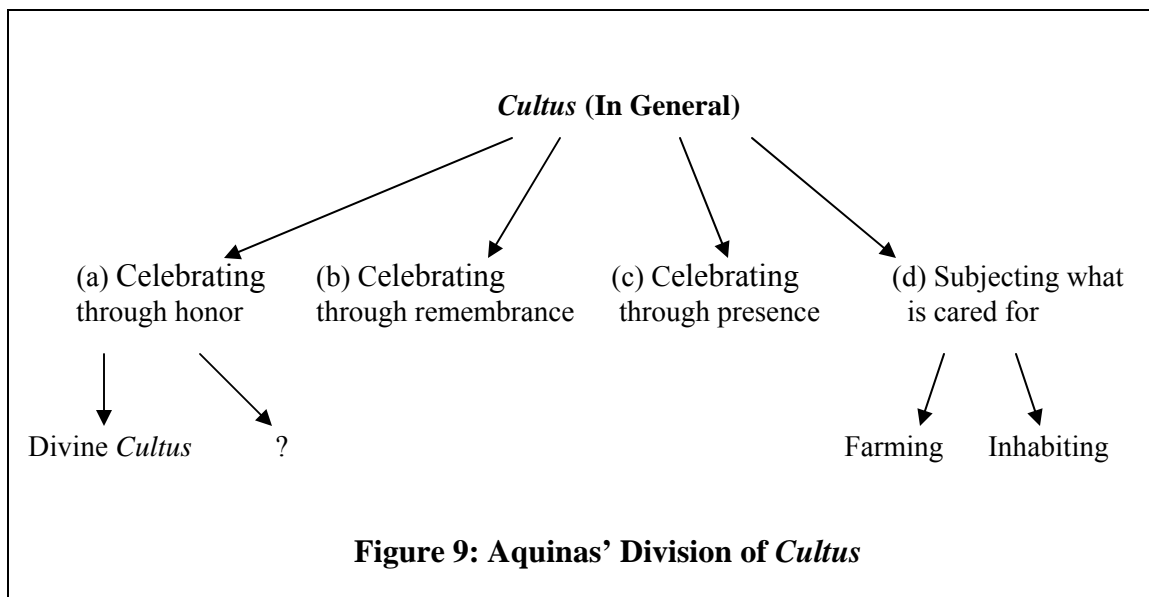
*Cultus* **(In General)**

(a) Celebrating through honor

(b) Celebrating through remembrance

(c) Celebrating through presence

(d) Subjecting what is cared for

Divine *Cultus*

?

Farming

Inhabiting

**Figure 9: Aquinas' Division of *Cultus***